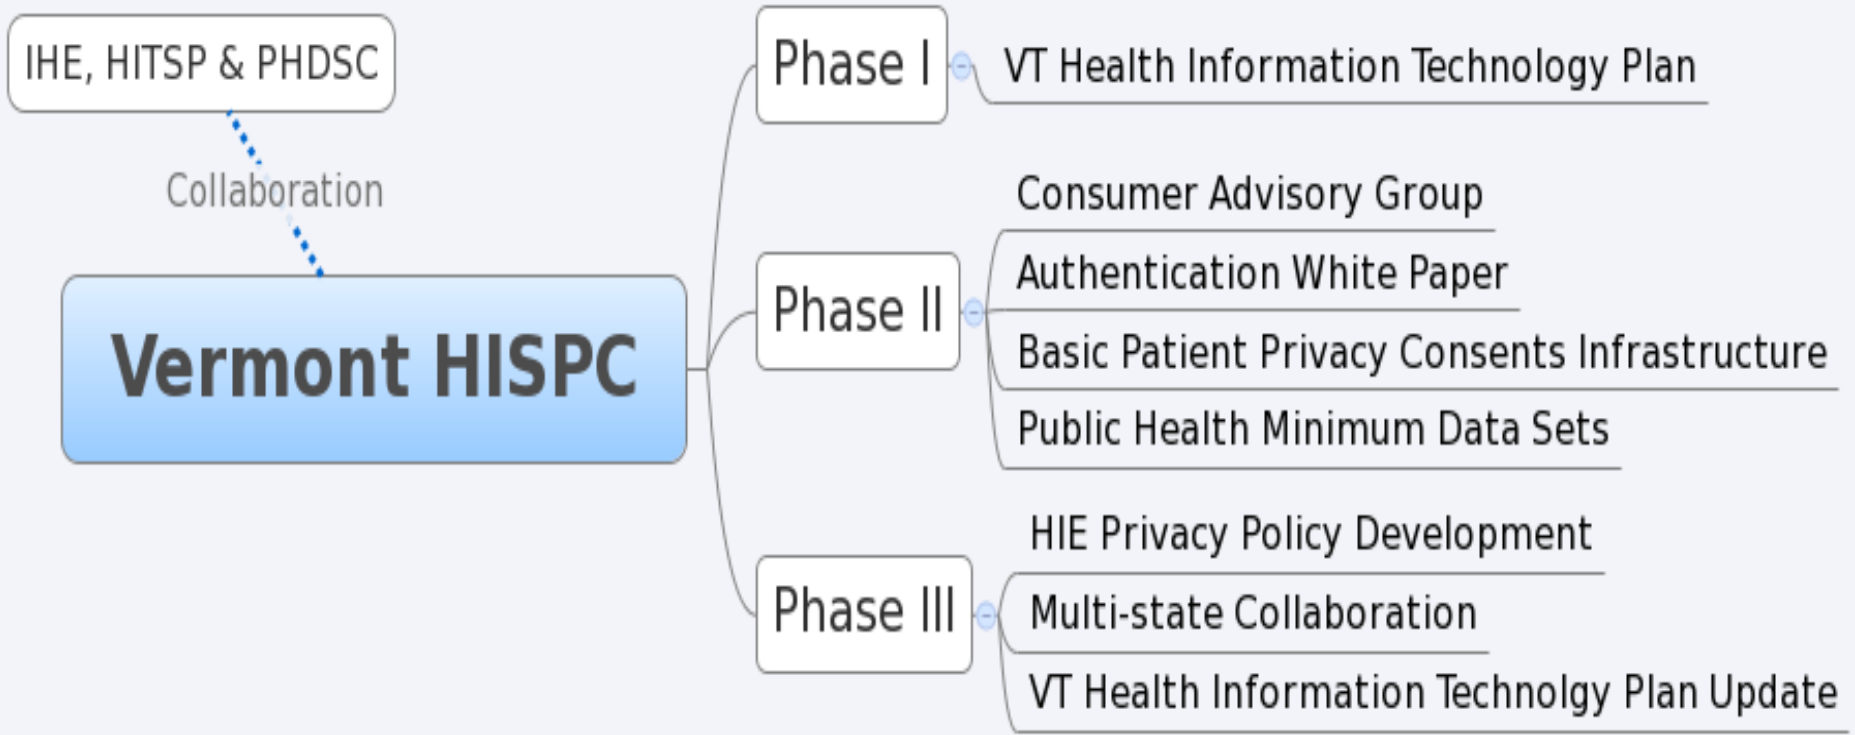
IHE, HITSP & PHDSC

Collaboration

Vermont HISPC

Phase I

VT Health Information Technology Plan

Phase II

Consumer Advisory Group

Authentication White Paper

Basic Patient Privacy Consents Infrastructure

Public Health Minimum Data Sets

Phase III

HIE Privacy Policy Development

Multi-state Collaboration

VT Health Information Technolgy Plan Update